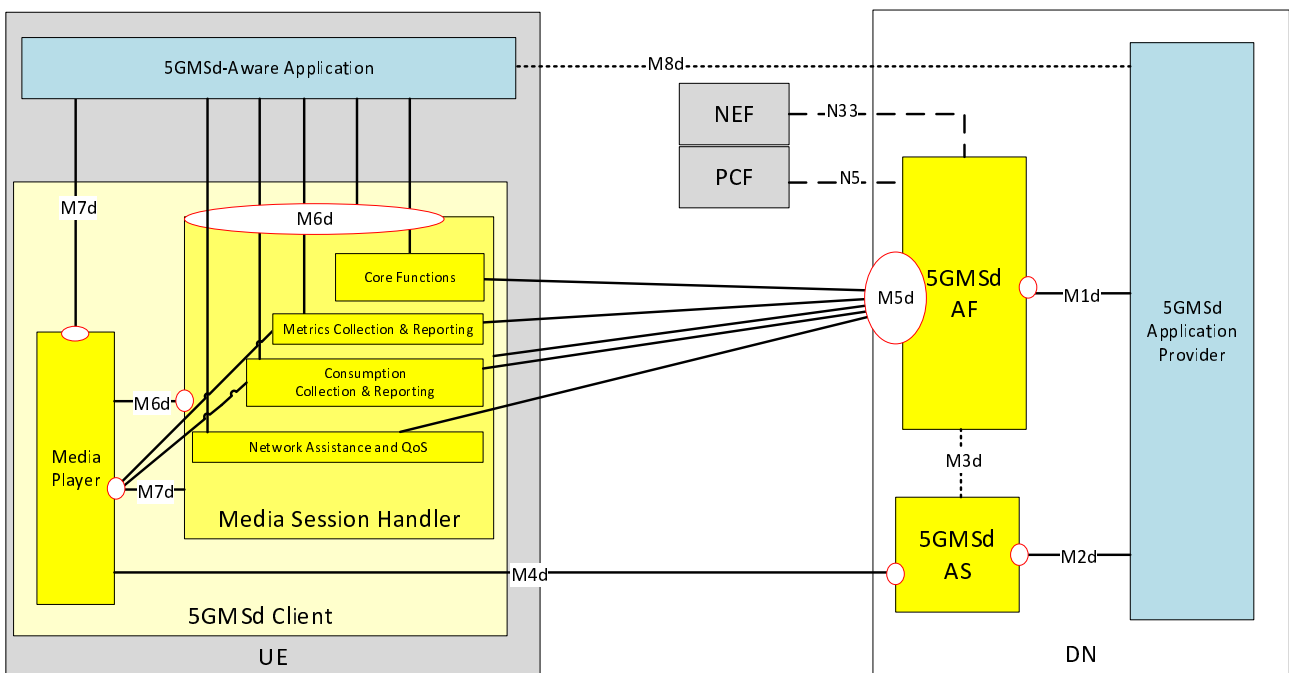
5GMSd-Aware Application

M8d

NEF

N33

PCF

N5

M7d

M6d

Core Functions

Metrics Collection & Reporting

Consumption Collection & Reporting

Network Assistance and QoS

M6d

Media Player

M7d

Media Session Handler

5GMSd Client

UE

M5d

5GMSd AF

M1d

5GMSd Application Provider

M3d

5GMSd AS

M2d

M4d

DN